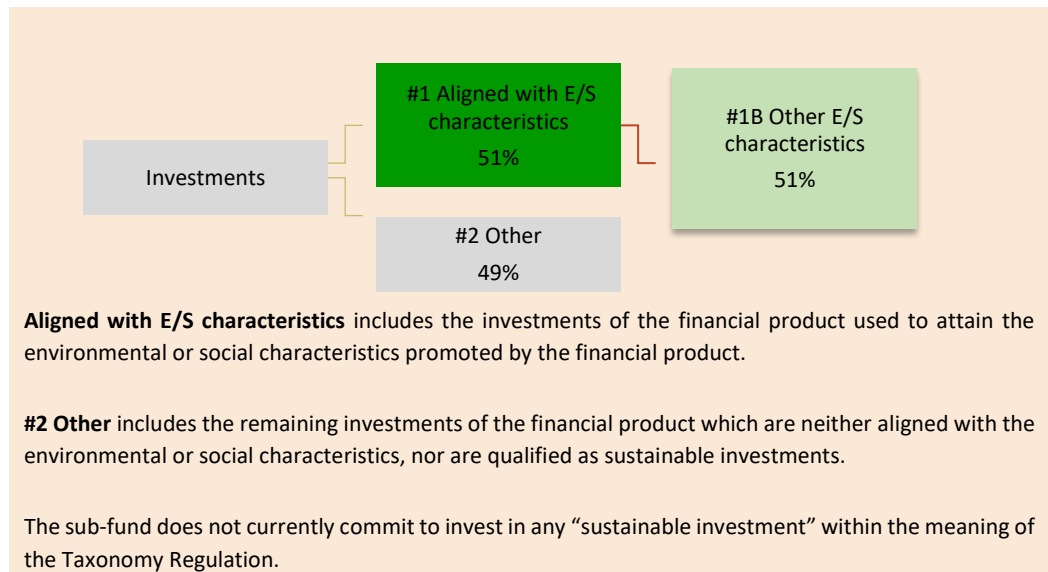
Investments

#1 Aligned with E/S characteristics
51%

#1B Other E/S characteristics
51%

#2 Other
49%

**Aligned with E/S characteristics** includes the investments of the financial product used to attain the environmental or social characteristics promoted by the financial product.

**#2 Other** includes the remaining investments of the financial product which are neither aligned with the environmental or social characteristics, nor are qualified as sustainable investments.

The sub-fund does not currently commit to invest in any "sustainable investment" within the meaning of the Taxonomy Regulation.